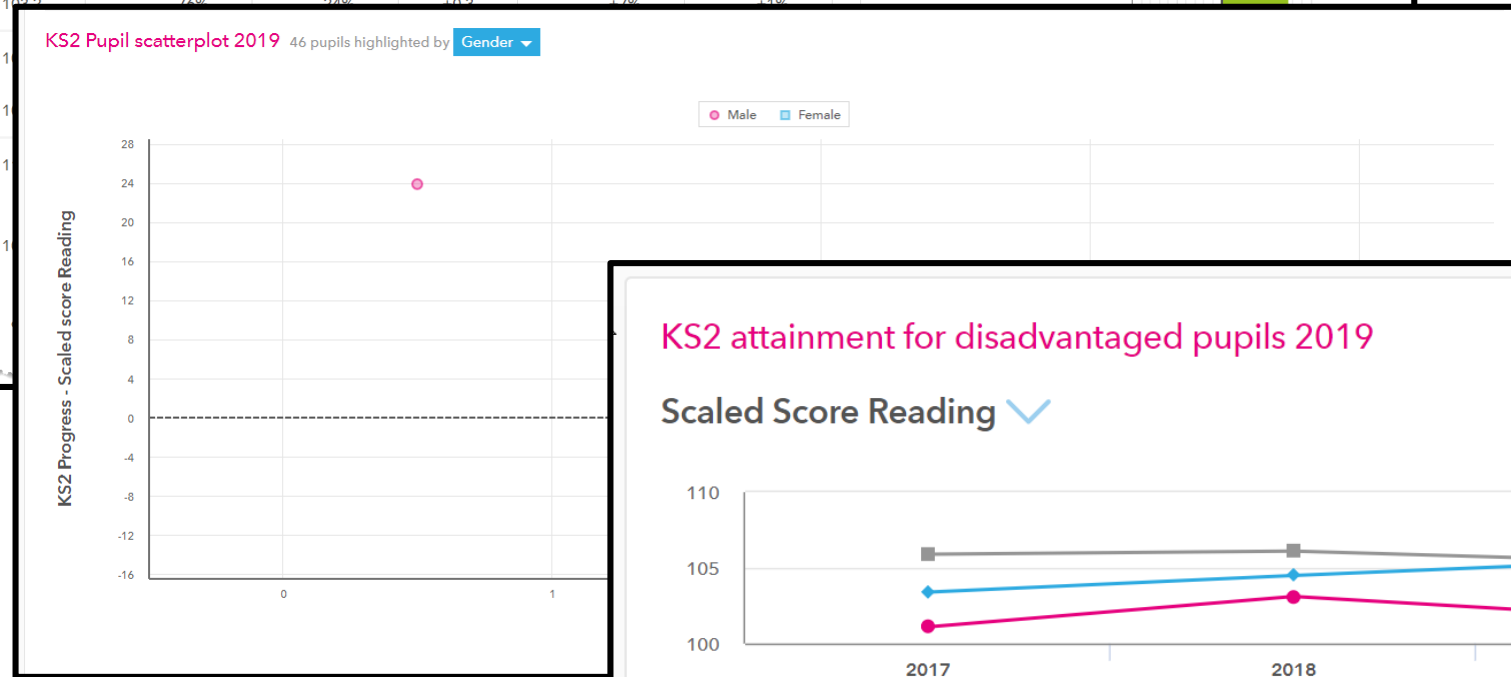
KS2 Pupil scatterplot 2019 46 pupils highlighted by Gender

Male Female

KS2 Progress - Scaled score Reading

28
24
20
16
12
8
4
0
-4
-8
-12
-16

0
1

KS2 attainment for disadvantaged pupils 2019

Scaled Score Reading

110
105
100

2017
2018